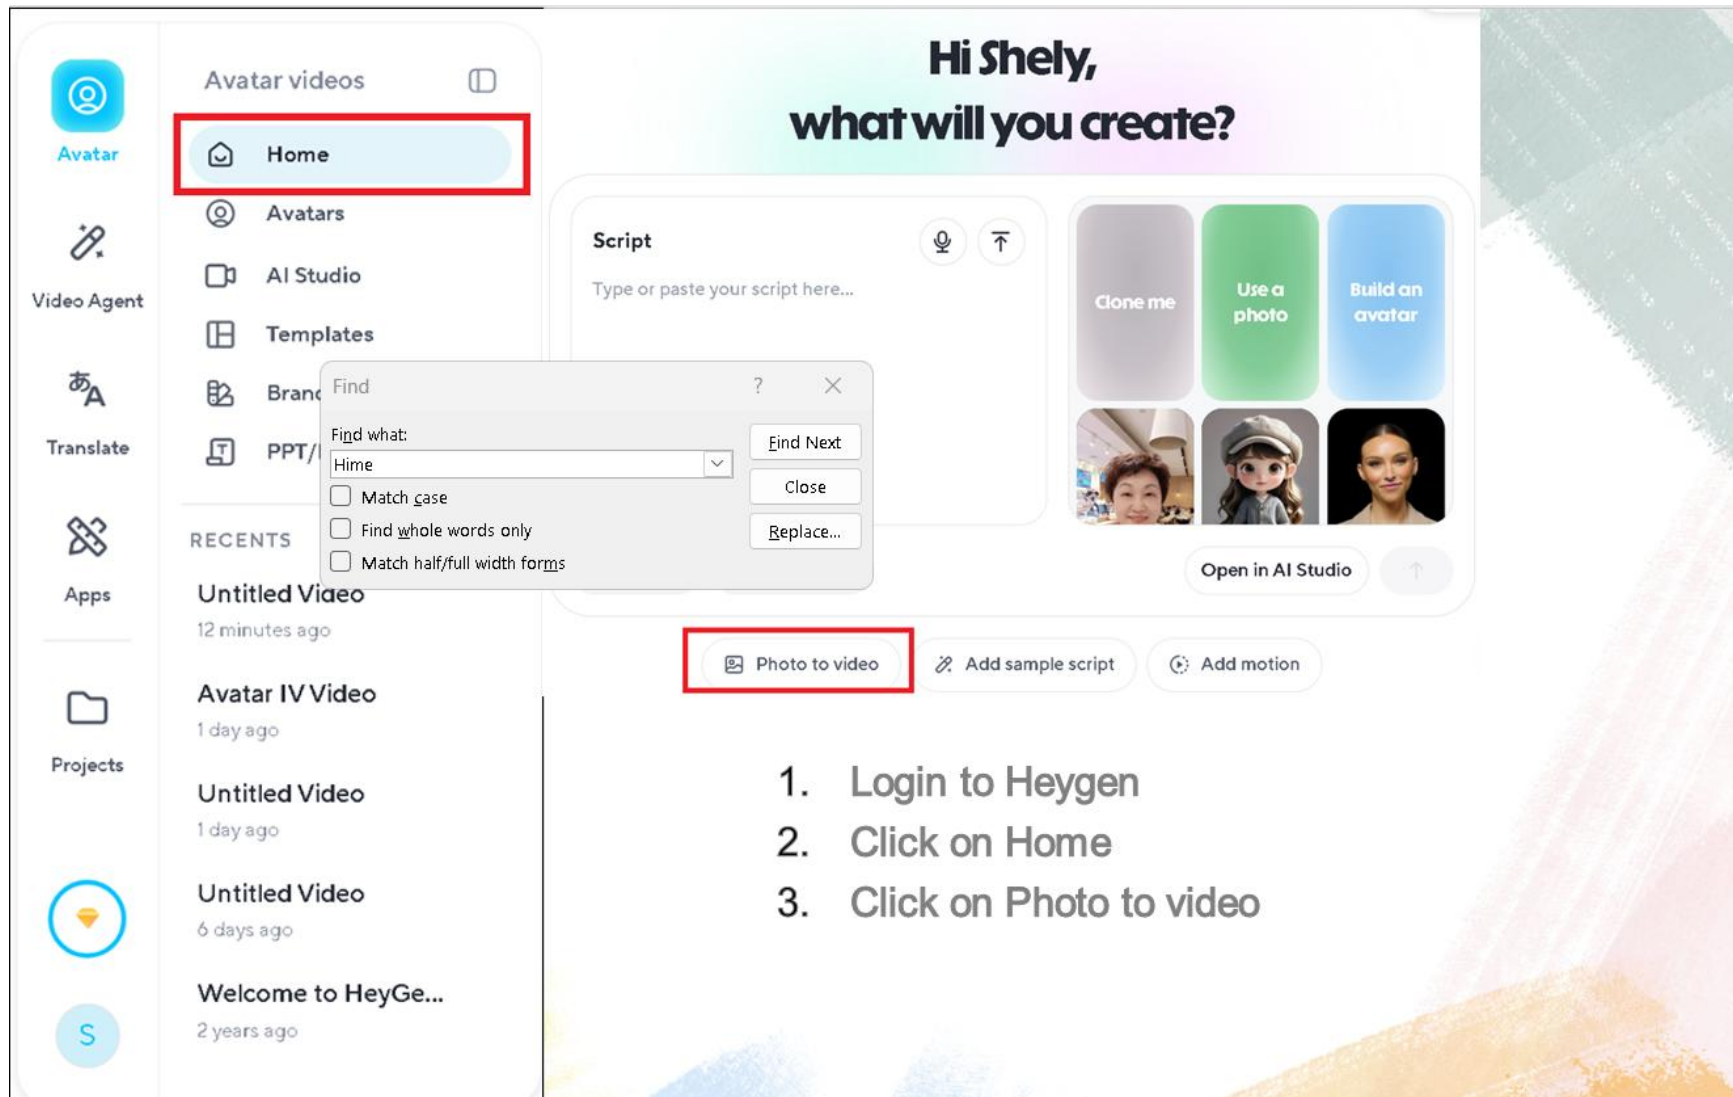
Avatar

Video Agent

Translate

Apps

Projects

S

Avatar videos

Home

Avatars

AI Studio

Templates

Branc

PPT/

RECENTS

Untitled Video
12 minutes ago

Avatar IV Video
1 day ago

Untitled Video
1 day ago

Untitled Video
6 days ago

Welcome to HeyGe...
2 years ago

Find ? ×

Find what:
Hime

Match case
Find whole words only
Match half/full width forms

Find Next
Close
Replace...

Hi Shely,
what will you create?

Script

Type or paste your script here...

Clone me

Use a photo

Build an avatar

Open in AI Studio

Photo to video

Add sample script

Add motion

1. Login to Heygen
2. Click on Home
3. Click on Photo to video